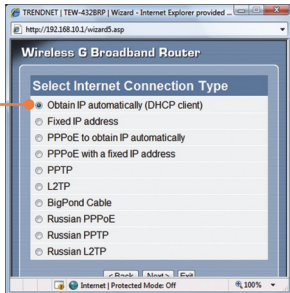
TRENDNET | TEW-432BRP | Wizard - Internet Explorer provided ...

http://192.168.10.1/wizard5.asp

Wireless G Broadband Router

Select Internet Connection Type

Obtain IP automatically (DHCP client)

Fixed IP address

PPPoE to obtain IP automatically

PPPoE with a fixed IP address

PPTP

L2TP

BigPond Cable

Russian PPPoE

Russian PPTP

Russian L2TP

<Back Next> Exit

Internet | Protected Mode: Off

100%